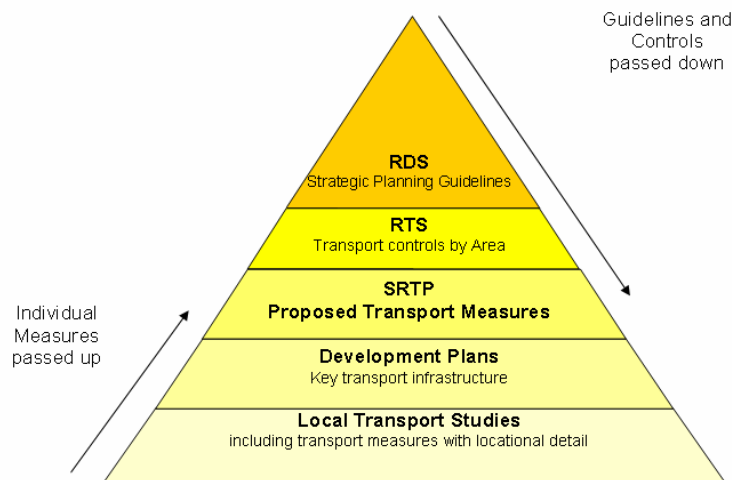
Guidelines and Controls passed down

RDS
Strategic Planning Guidelines

RTS
Transport controls by Area

SRTP
Proposed Transport Measures

Development Plans
Key transport infrastructure

Local Transport Studies
including transport measures with locational detail

Individual Measures passed up